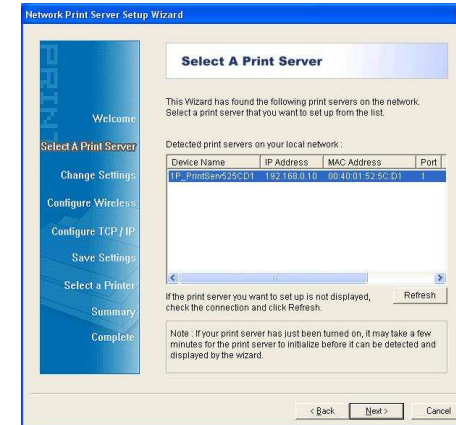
Network Print Server Setup Wizard

Welcome
Select A Print Server
Change Settings
Configure Wireless
Configure TCP / IP
Save Settings
Select a Printer
Summary
Complete

Select A Print Server

This Wizard has found the following print servers on the network. Select a print server that you want to set up from the list.

Detected print servers on your local network :

| Device Name | IP Address | MAC Address | Port |
|---|---|---|---|
| 1P_PrintServ525CD1 | 192.168.0.10 | 00:40:01:52:5C:D1 | 1 |

If the print server you want to set up is not displayed, check the connection and click Refresh.

Refresh

Note : If your print server has just been turned on, it may take a few minutes for the print server to initialize before it can be detected and displayed by the wizard.

< Back
Next >
Cancel